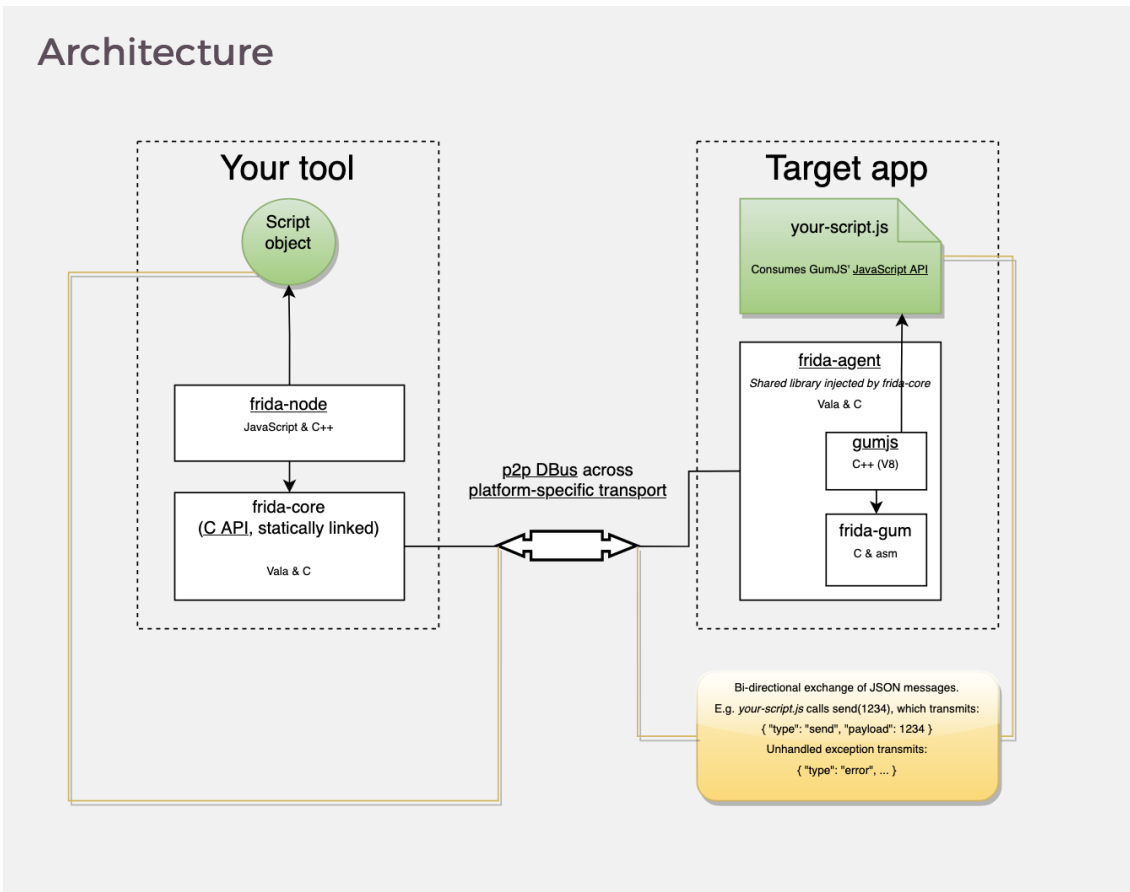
Architecture

Your tool

Script object

frida-node
JavaScript & C++

frida-core
(C API, statically linked)
Vala & C

p2p DBus across platform-specific transport

Target app

your-script.js
Consumes GumJS' JavaScript API

frida-agent
Shared library injected by frida-core
Vala & C

gumjs
C++ (V8)

frida-gum
C & asm

Bi-directional exchange of JSON messages.
E.g. your-script.js calls send(1234), which transmits:
{ "type": "send", "payload": 1234 }
Unhandled exception transmits:
{ "type": "error", ... }